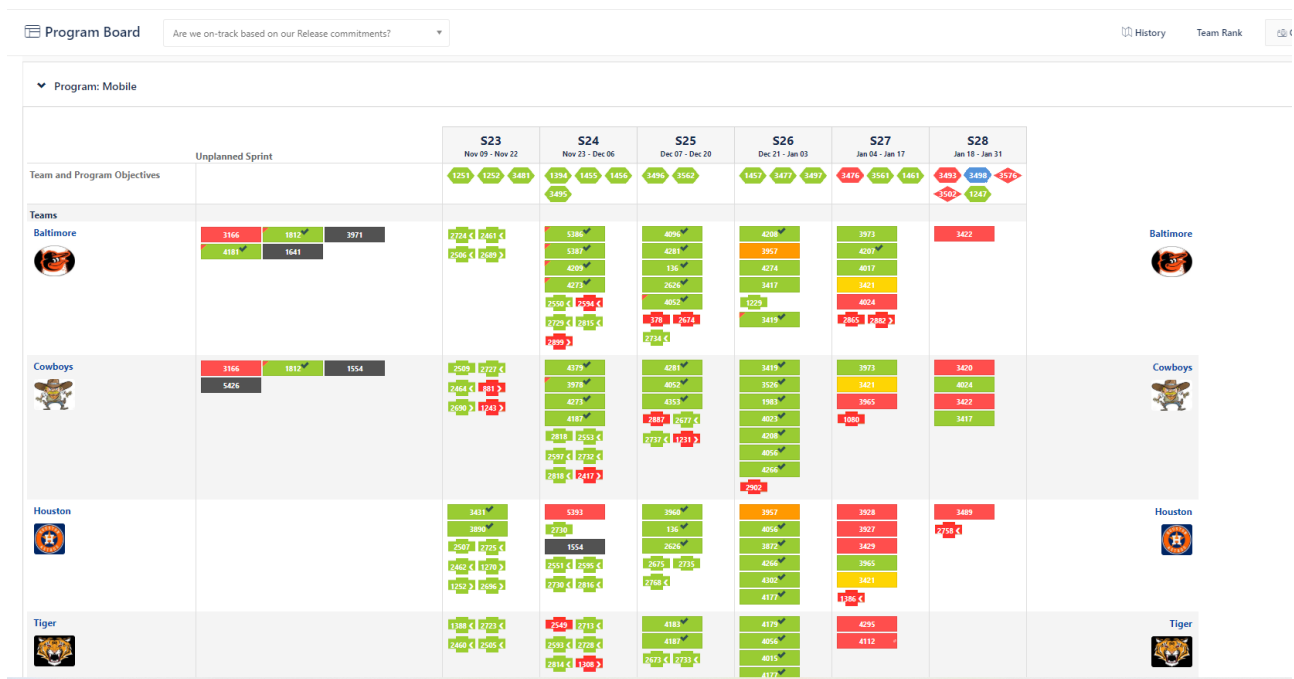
Program Board

Are we on-track based on our Release commitments?

History Team Rank

Program: Mobile

| | Unplanned Sprint | S23 Nov 09 - Nov 22 | S24 Nov 23 - Dec 06 | S25 Dec 07 - Dec 20 | S26 Dec 21 - Jan 03 | S27 Jan 04 - Jan 17 | S28 Jan 18 - Jan 31 | |
|---|---|---|---|---|---|---|---|---|
| Team and Program Objectives | | 1251 1252 3481 | 1394 1455 1456 3495 | 3496 3562 | 1457 3477 3497 | 3476 3561 1461 | 3493 3498 3576 3502 1247 | |
| Teams | | | | | | | | |
| Baltimore | 3166 1812 3971 4181 1641 | 2724 2461 2506 2689 | 5386 5387 4209 4273 2550 2594 2729 2815 2899 | 4096 4281 136 2626 4052 378 2674 2734 | 4208 3957 4274 3417 1229 3419 | 3973 4207 4017 3421 4024 2865 2882 | 3422 | Baltimore |
| Cowboys | 3166 1812 1554 5426 | 2509 2727 2464 881 2690 1243 | 4379 3978 4273 4187 2818 2553 2597 2732 2818 2417 | 4281 4052 4353 2887 2677 2737 1231 | 3419 3526 1983 4023 4208 4056 4266 2902 | 3973 3421 3965 1080 | 3420 4024 3422 3417 | Cowboys |
| Houston | | 3431 3890 2507 2725 2462 1270 1252 2696 | 5393 2730 1554 2551 2595 2730 2816 | 3960 136 2626 2675 2735 2768 | 3957 4056 3872 4266 4302 4177 | 3928 3927 3429 3965 3421 1386 | 3489 2758 | Houston |
| Tiger | | 1388 2723 2460 2505 | 2549 2713 2593 2728 2814 1308 | 4183 4187 2673 2733 | 4179 4056 4015 | 4295 4112 | | Tiger |